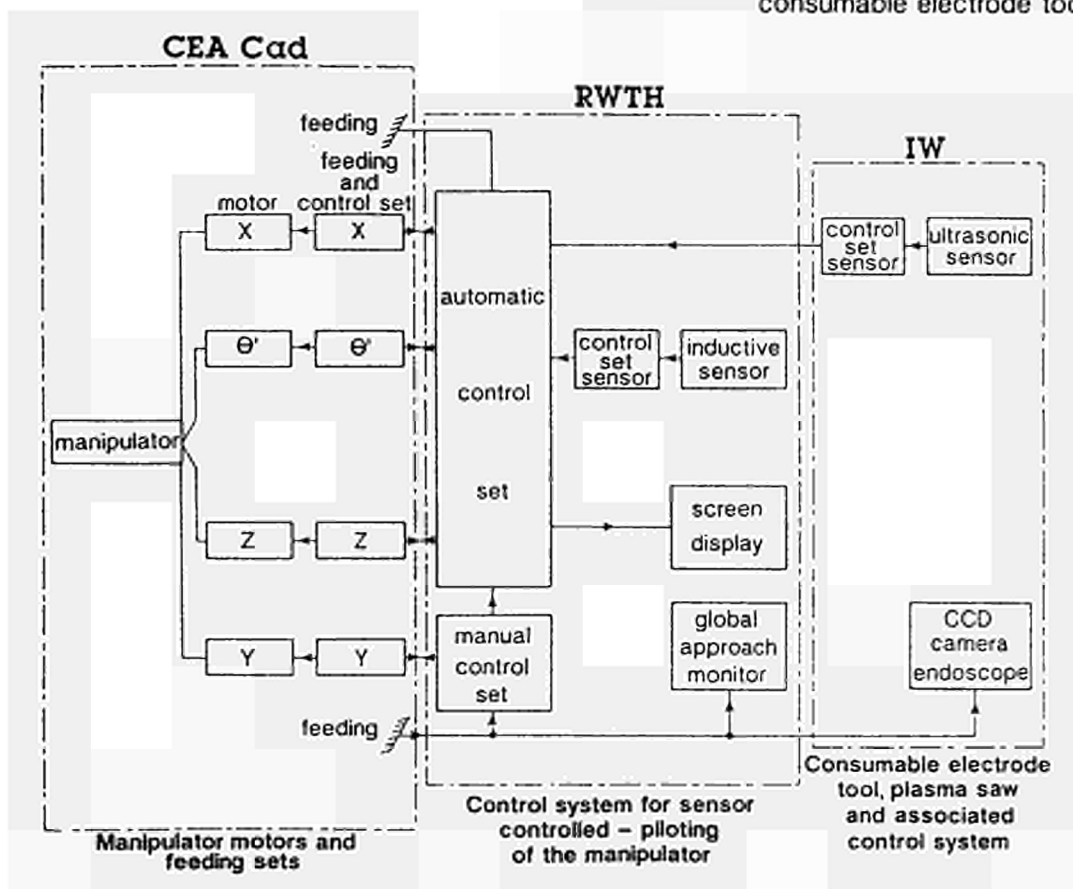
consumable electrode too

CEA Cad

RWTH

IW

feeding

feeding and control set

motor

X

X

control set sensor

ultrasonic sensor

automatic

control

set

Θ'

Θ'

control set sensor

inductive sensor

manipulator

screen display

Z

Z

manual control set

global approach monitor

CCD camera endoscope

Y

Y

feeding

Manipulator motors and feeding sets

Control system for sensor controlled – piloting of the manipulator

Consumable electrode tool, plasma saw and associated control system